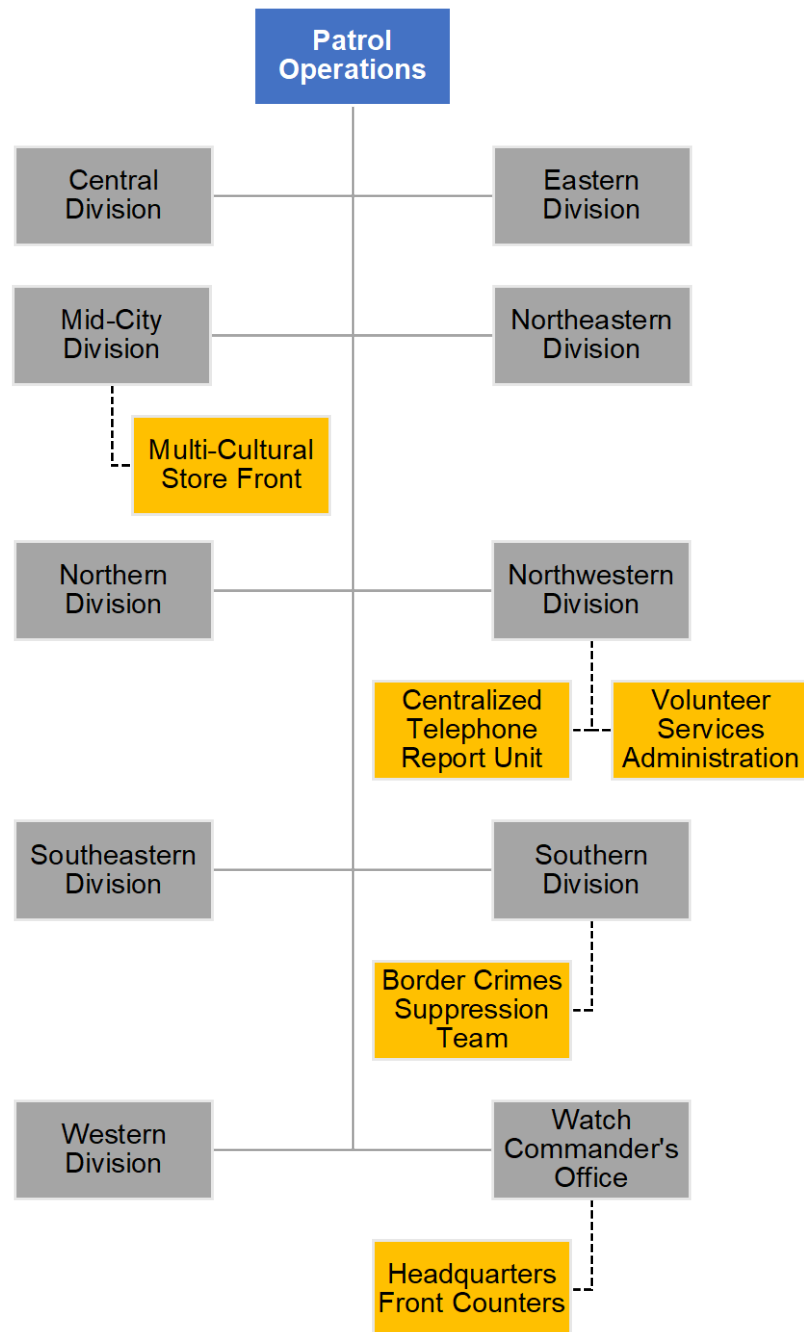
Patrol Operations

Central Division

Eastern Division

Mid-City Division

Northeastern Division

Multi-Cultural Store Front

Northern Division

Northwestern Division

Centralized Telephone Report Unit

Volunteer Services Administration

Southeastern Division

Southern Division

Border Crimes Suppression Team

Western Division

Watch Commander's Office

Headquarters Front Counters